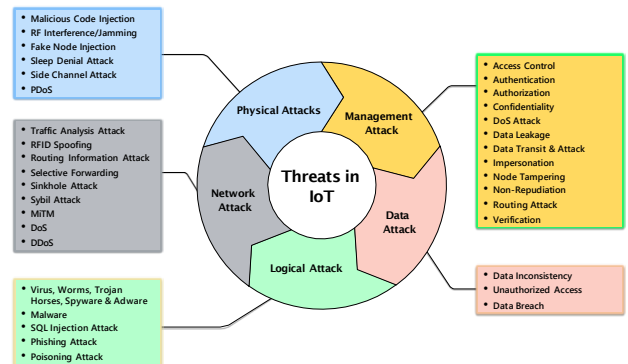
Malicious Code Injection
RF Interference/Jamming
Fake Node Injection
Sleep Denial Attack
Side Channel Attack
PDoS

Traffic Analysis Attack
RFID Spoofing
Routing Information Attack
Selective Forwarding
Sinkhole Attack
Sybil Attack
MiTM
DoS
DDoS

Virus, Worms, Trojan Horses, Spyware & Adware
Malware
SQL Injection Attack
Phishing Attack
Poisoning Attack

Physical Attacks

Management Attack

Network Attack

Threats in IoT

Data Attack

Logical Attack

Access Control
Authentication
Authorization
Confidentiality
DoS Attack
Data Leakage
Data Transit & Attack
Impersonation
Node Tampering
Non-Repudiation
Routing Attack
Verification

Data Inconsistency
Unauthorized Access
Data Breach